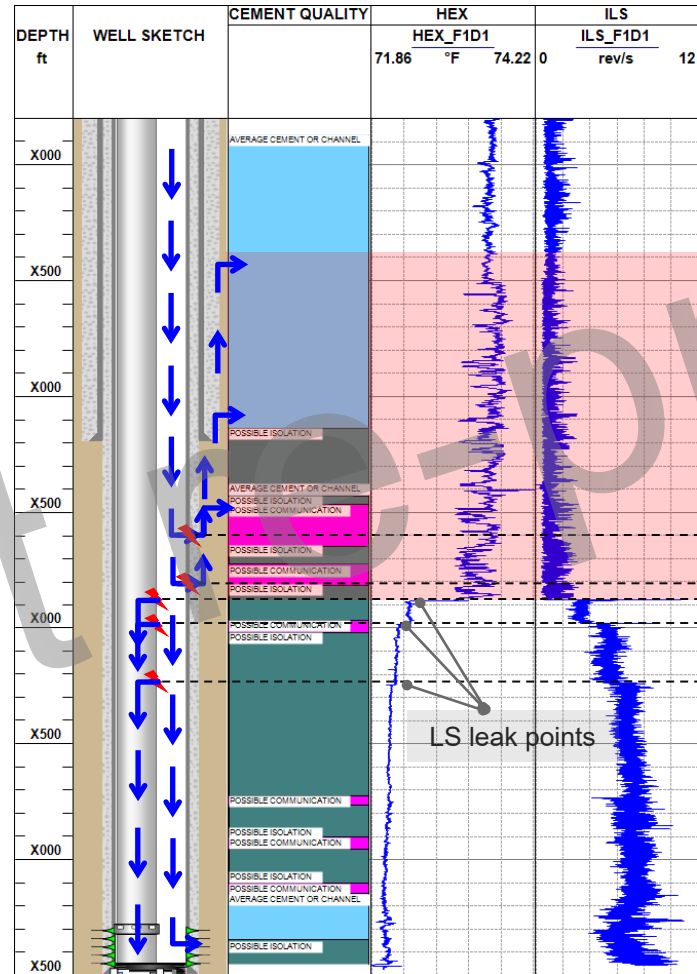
| DEPTH ft | WELL SKETCH | CEMENT QUALITY | HEX HEX_F1D1 71.86 °F 74.22 | ILS ILS_F1D1 0 rev/s 12 |
|---|---|---|---|---|

X000
X500
X000
X500
X000
X500
X000
X500

AVERAGE CEMENT OR CHANNEL
POSSIBLE ISOLATION
AVERAGE CEMENT OR CHANNEL
POSSIBLE ISOLATION
POSSIBLE COMMUNICATION
POSSIBLE ISOLATION
POSSIBLE COMMUNICATION
POSSIBLE ISOLATION
POSSIBLE COMMUNICATION
POSSIBLE ISOLATION
POSSIBLE COMMUNICATION
POSSIBLE ISOLATION
POSSIBLE COMMUNICATION
POSSIBLE ISOLATION
POSSIBLE COMMUNICATION
AVERAGE CEMENT OR CHANNEL
POSSIBLE ISOLATION

LS leak points